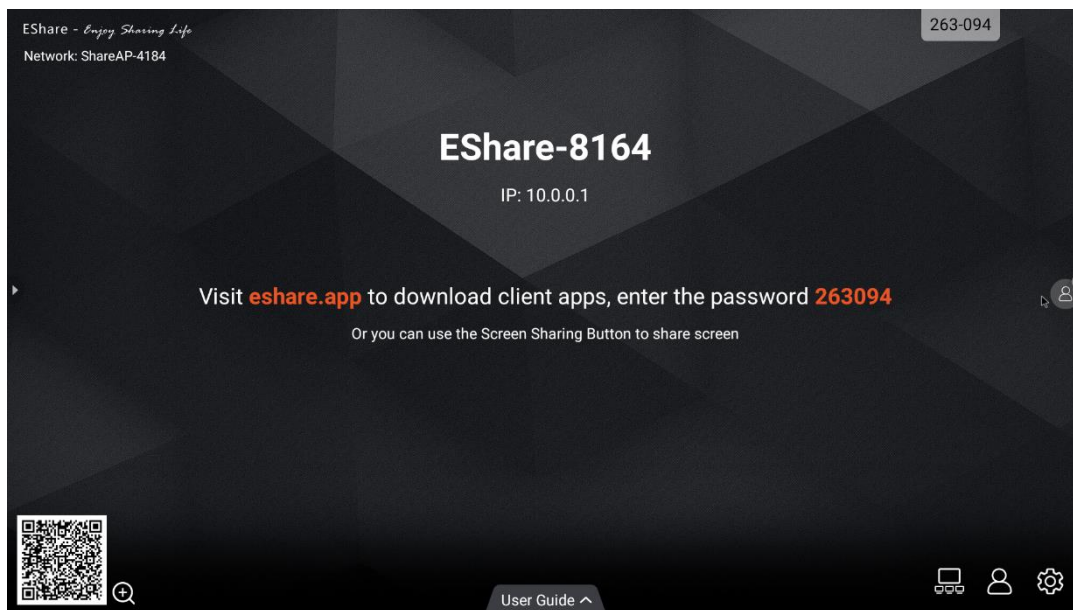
EShare - Enjoy Sharing Life
Network: ShareAP-4184

263-094

EShare-8164

IP: 10.0.0.1

Visit eshare.app to download client apps, enter the password 263094

Or you can use the Screen Sharing Button to share screen

User Guide